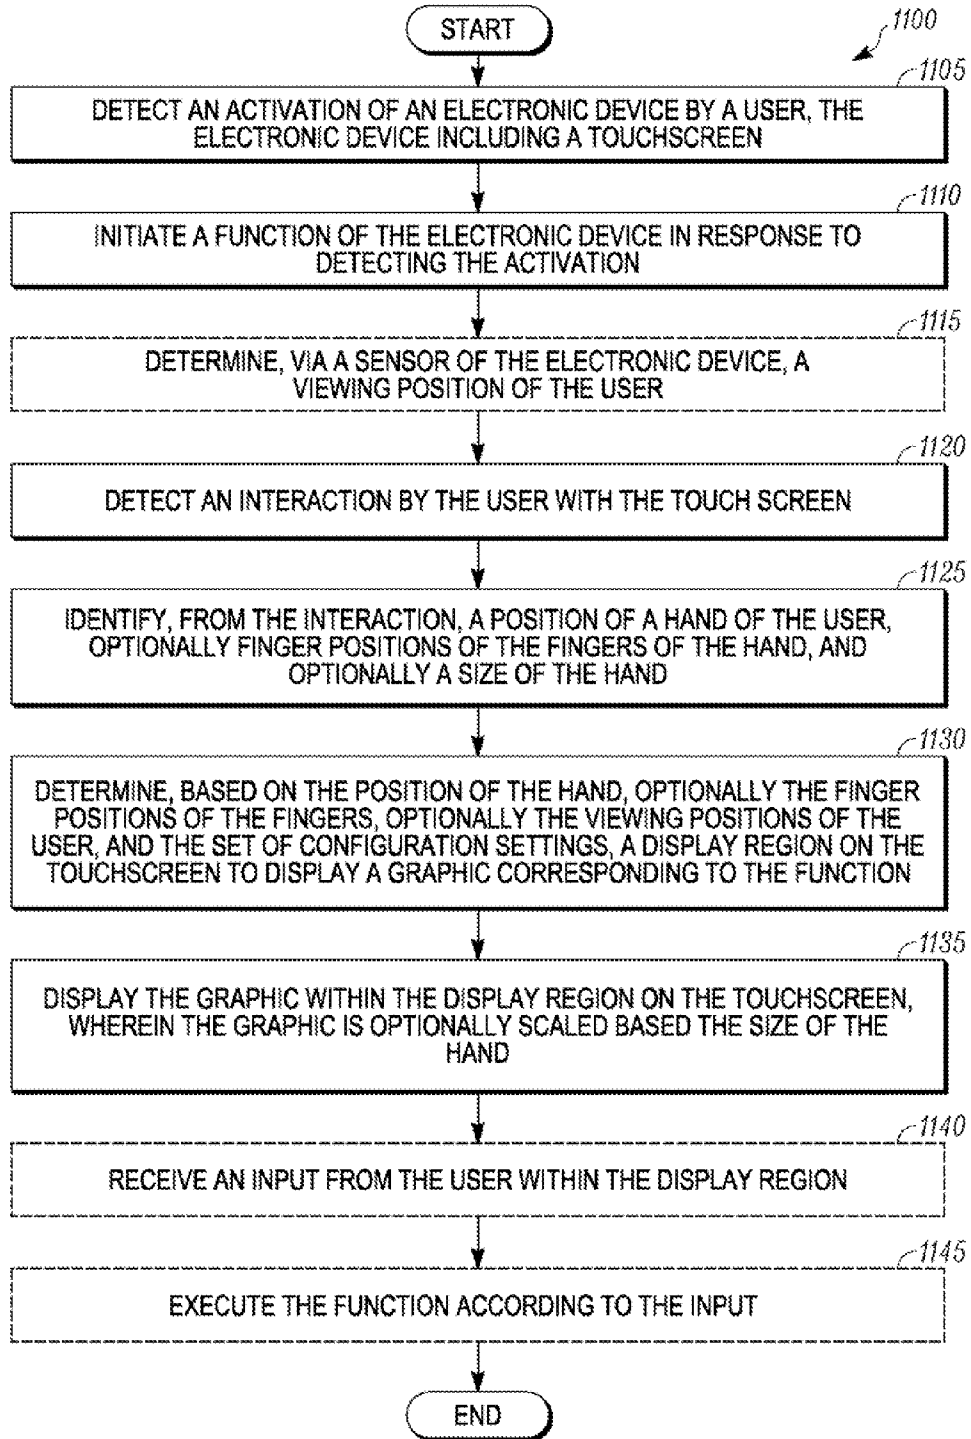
START

1100

1105
DETECT AN ACTIVATION OF AN ELECTRONIC DEVICE BY A USER, THE ELECTRONIC DEVICE INCLUDING A TOUCHSCREEN

1110
INITIATE A FUNCTION OF THE ELECTRONIC DEVICE IN RESPONSE TO DETECTING THE ACTIVATION

1115
DETERMINE, VIA A SENSOR OF THE ELECTRONIC DEVICE, A VIEWING POSITION OF THE USER

1120
DETECT AN INTERACTION BY THE USER WITH THE TOUCH SCREEN

1125
IDENTIFY, FROM THE INTERACTION, A POSITION OF A HAND OF THE USER, OPTIONALLY FINGER POSITIONS OF THE FINGERS OF THE HAND, AND OPTIONALLY A SIZE OF THE HAND

1130
DETERMINE, BASED ON THE POSITION OF THE HAND, OPTIONALLY THE FINGER POSITIONS OF THE FINGERS, OPTIONALLY THE VIEWING POSITIONS OF THE USER, AND THE SET OF CONFIGURATION SETTINGS, A DISPLAY REGION ON THE TOUCHSCREEN TO DISPLAY A GRAPHIC CORRESPONDING TO THE FUNCTION

1135
DISPLAY THE GRAPHIC WITHIN THE DISPLAY REGION ON THE TOUCHSCREEN, WHEREIN THE GRAPHIC IS OPTIONALLY SCALED BASED THE SIZE OF THE HAND

1140
RECEIVE AN INPUT FROM THE USER WITHIN THE DISPLAY REGION

1145
EXECUTE THE FUNCTION ACCORDING TO THE INPUT

END